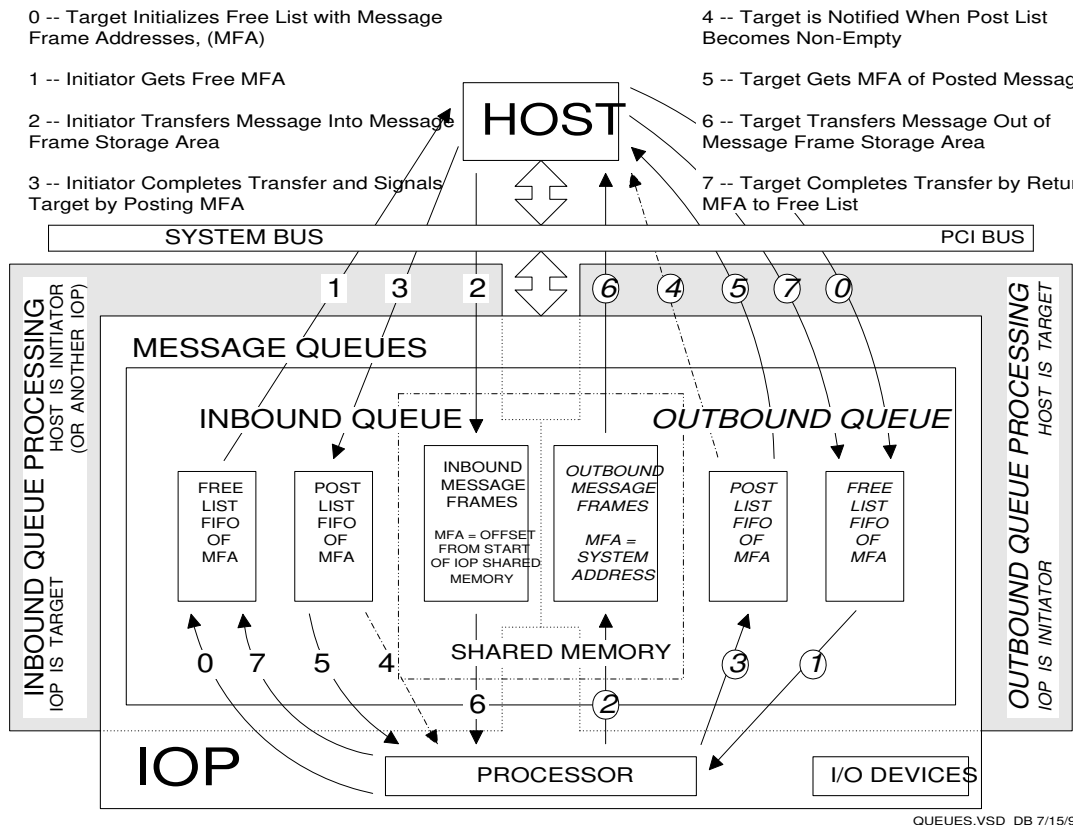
0 -- Target Initializes Free List with Message Frame Addresses, (MFA)

1 -- Initiator Gets Free MFA

2 -- Initiator Transfers Message Into Message Frame Storage Area

3 -- Initiator Completes Transfer and Signals Target by Posting MFA

4 -- Target is Notified When Post List Becomes Non-Empty

5 -- Target Gets MFA of Posted Messag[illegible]

6 -- Target Transfers Message Out of Message Frame Storage Area

7 -- Target Completes Transfer by Retur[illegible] MFA to Free List

HOST

SYSTEM BUS

PCI BUS

INBOUND QUEUE PROCESSING
HOST IS INITIATOR
(OR ANOTHER IOP)
IOP IS TARGET

OUTBOUND QUEUE PROCESSING
HOST IS TARGET
IOP IS INITIATOR

1 3 2 6 4 5 7 0

MESSAGE QUEUES

INBOUND QUEUE

OUTBOUND QUEUE

FREE LIST FIFO OF MFA

POST LIST FIFO OF MFA

INBOUND MESSAGE FRAMES

MFA = OFFSET FROM START OF IOP SHARED MEMORY

OUTBOUND MESSAGE FRAMES

MFA = SYSTEM ADDRESS

POST LIST FIFO OF MFA

FREE LIST FIFO OF MFA

0 7 5 4

SHARED MEMORY

3 1

6 2

IOP

PROCESSOR

I/O DEVICES

QUEUES.VSD DB 7/15/9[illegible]